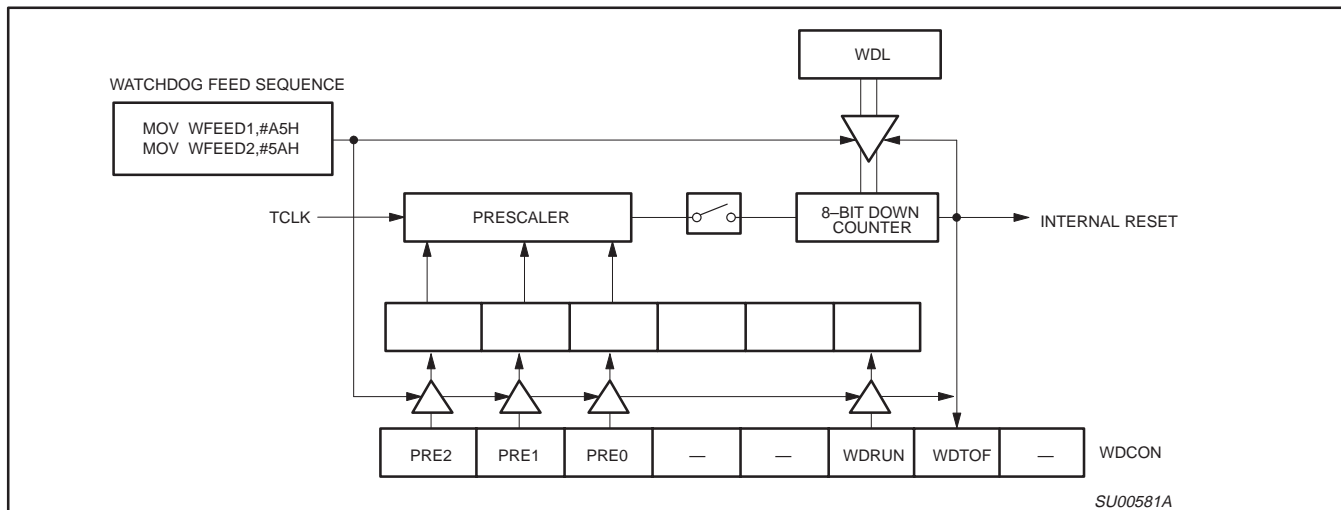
WDL

WATCHDOG FEED SEQUENCE

MOV WFEED1,#A5H
MOV WFEED2,#5AH

TCLK

PRESCALER

8–BIT DOWN COUNTER

INTERNAL RESET

| PRE2 | PRE1 | PRE0 | — | — | WDRUN | WDTOF | — |
|---|---|---|---|---|---|---|---|

WDCON

SU00581A